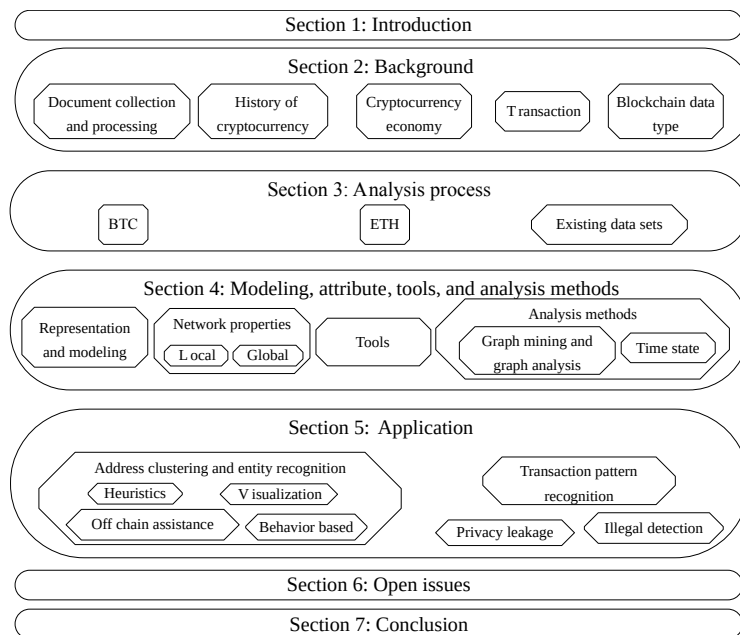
Section 1: Introduction

Section 2: Background

Document collection and processing

History of cryptocurrency

Cryptocurrency economy

Transaction

Blockchain data type

Section 3: Analysis process

BTC

ETH

Existing data sets

Section 4: Modeling, attribute, tools, and analysis methods

Representation and modeling

Network properties

Local

Global

Tools

Analysis methods

Graph mining and graph analysis

Time state

Section 5: Application

Address clustering and entity recognition

Heuristics

Visualization

Off chain assistance

Behavior based

Transaction pattern recognition

Privacy leakage

Illegal detection

Section 6: Open issues

Section 7: Conclusion